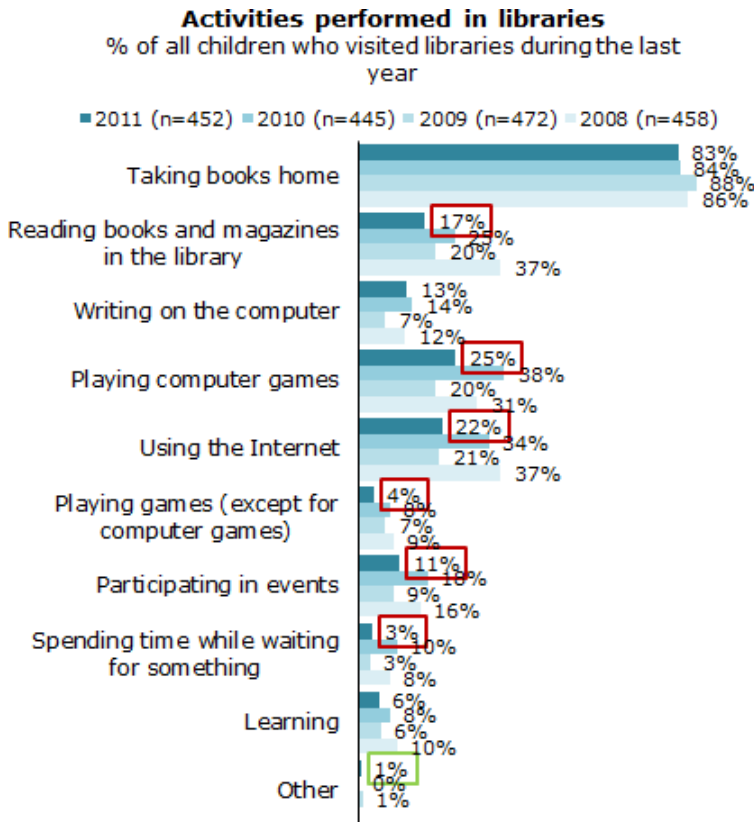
Activities performed in libraries
% of all children who visited libraries during the last year

2011 (n=452) 2010 (n=445) 2009 (n=472) 2008 (n=458)

| | 2011 | 2010 | 2009 | 2008 |
|---|---|---|---|---|
| Taking books home | 83% | 84% | 88% | 86% |
| Reading books and magazines in the library | 17% | 25% | 20% | 37% |
| Writing on the computer | 13% | 14% | 7% | 12% |
| Playing computer games | 25% | 38% | 20% | 31% |
| Using the Internet | 22% | 34% | 21% | 37% |
| Playing games (except for computer games) | 4% | 6% | 7% | 9% |
| Participating in events | 11% | 18% | 9% | 16% |
| Spending time while waiting for something | 3% | 10% | 3% | 8% |
| Learning | 6% | 8% | 6% | 10% |
| Other | 1% | 0% | 1% | |